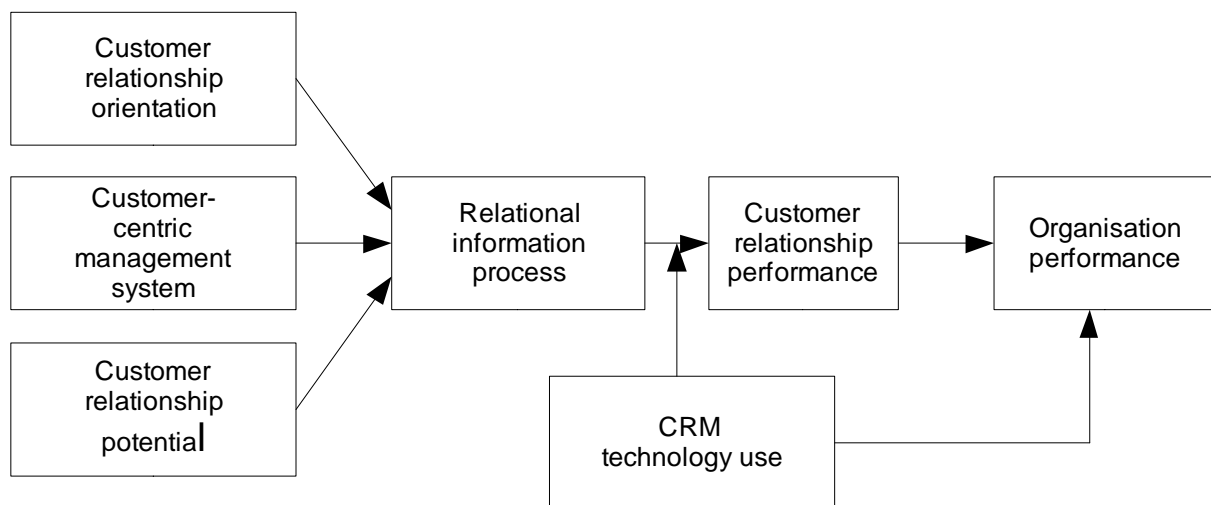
Customer relationship orientation

Customer-centric management system

Customer relationship potential

Relational information process

Customer relationship performance

Organisation performance

CRM technology use